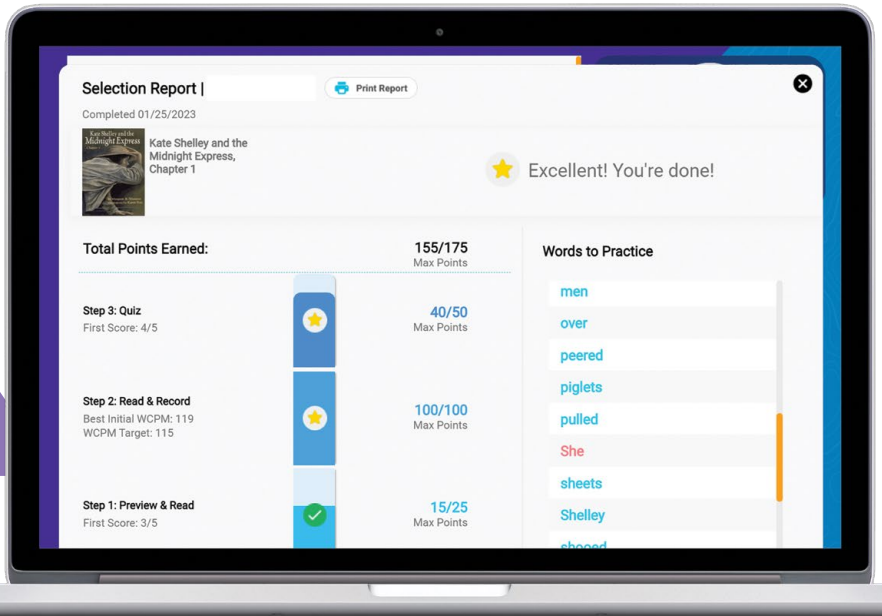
Selection Report |

Print Report

Completed 01/25/2023

Kate Shelley and the Midnight Express

Kate Shelley and the Midnight Express, Chapter 1

Excellent! You're done!

Total Points Earned:

155/175
Max Points

Step 3: Quiz
First Score: 4/5

40/50
Max Points

Step 2: Read & Record
Best Initial WCPM: 119
WCPM Target: 115

100/100
Max Points

Step 1: Preview & Read
First Score: 3/5

15/25
Max Points

Words to Practice

men
over
peered
piglets
pulled
She
sheets
Shelley
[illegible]